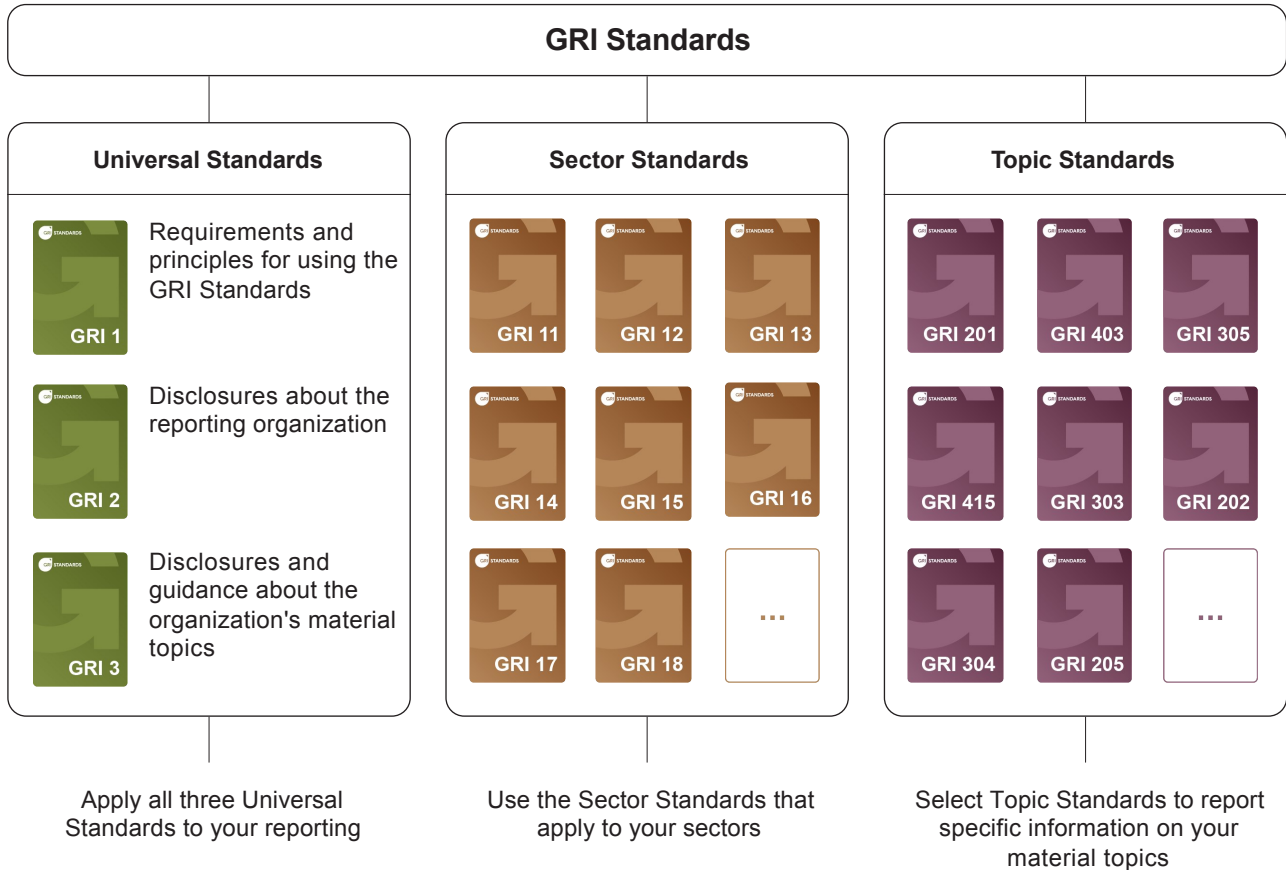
GRI Standards

Universal Standards

GRI STANDARDS
GRI 1
Requirements and principles for using the GRI Standards

GRI STANDARDS
GRI 2
Disclosures about the reporting organization

GRI STANDARDS
GRI 3
Disclosures and guidance about the organization's material topics

Apply all three Universal Standards to your reporting

Sector Standards

GRI STANDARDS
GRI 11

GRI STANDARDS
GRI 12

GRI STANDARDS
GRI 13

GRI STANDARDS
GRI 14

GRI STANDARDS
GRI 15

GRI STANDARDS
GRI 16

GRI STANDARDS
GRI 17

GRI STANDARDS
GRI 18

...

Use the Sector Standards that apply to your sectors

Topic Standards

GRI STANDARDS
GRI 201

GRI STANDARDS
GRI 403

GRI STANDARDS
GRI 305

GRI STANDARDS
GRI 415

GRI STANDARDS
GRI 303

GRI STANDARDS
GRI 202

GRI STANDARDS
GRI 304

GRI STANDARDS
GRI 205

...

Select Topic Standards to report specific information on your material topics